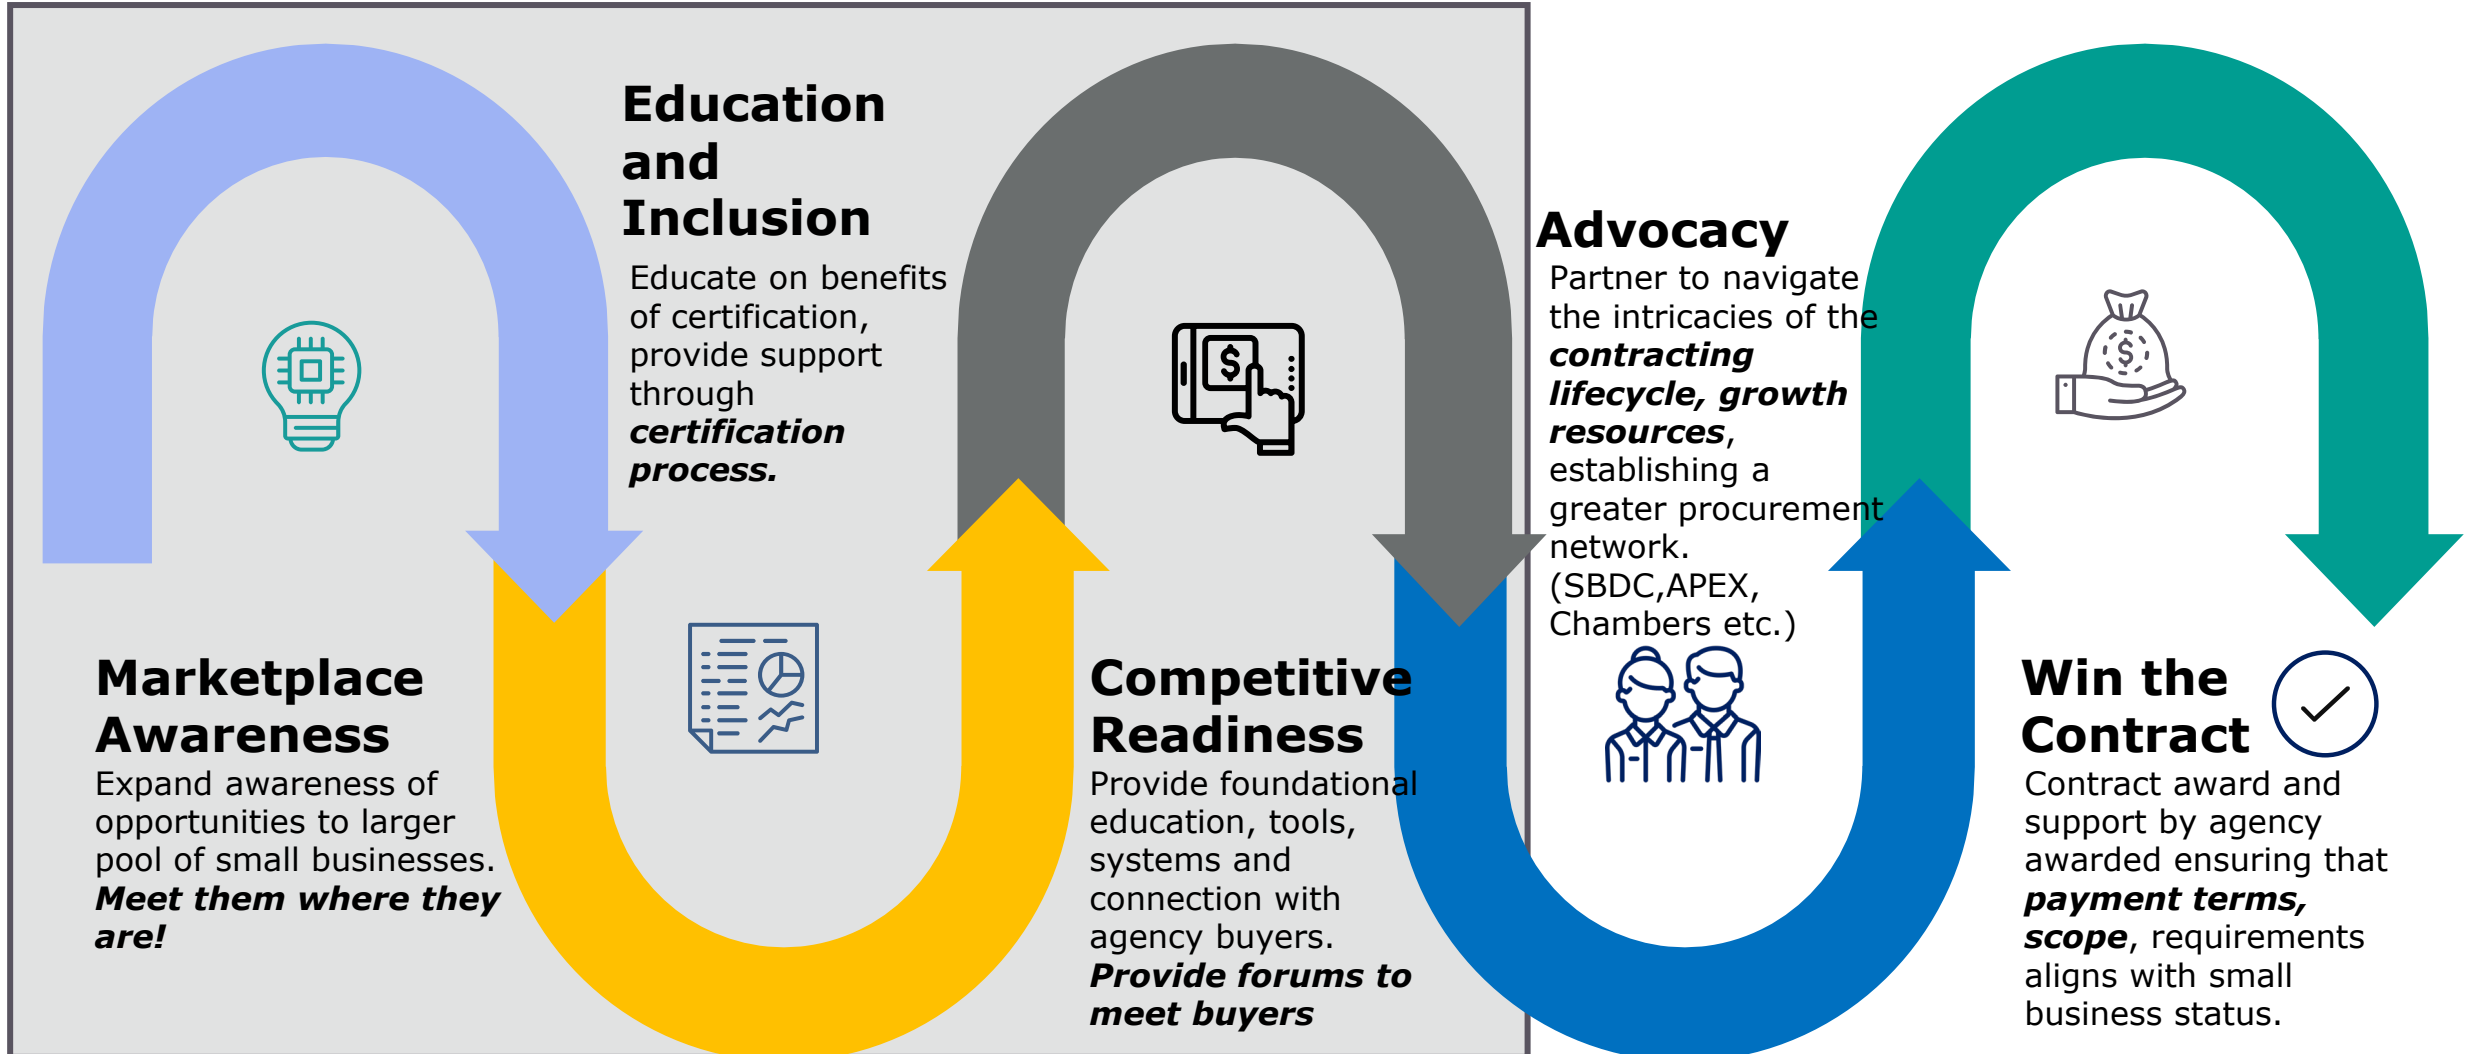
Education and Inclusion

Educate on benefits of certification, provide support through ***certification process.***

Advocacy

Partner to navigate the intricacies of the ***contracting lifecycle, growth resources***, establishing a greater procurement network. (SBDC,APEX, Chambers etc.)

Marketplace Awareness

Expand awareness of opportunities to larger pool of small businesses. ***Meet them where they are!***

Competitive Readiness

Provide foundational education, tools, systems and connection with agency buyers. ***Provide forums to meet buyers***

Win the Contract

Contract award and support by agency awarded ensuring that ***payment terms, scope***, requirements aligns with small business status.